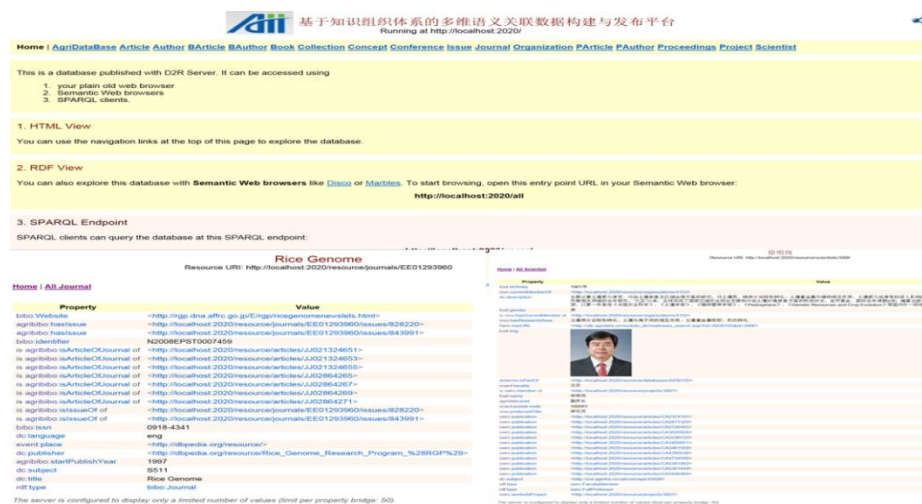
基于知识组织体系的多维语义关联数据构建与发布平台
Running at http://localhost:2020/

Home | AgriDataBase Article Author BArticle BAuthor Book Collection Concept Conference Issue Journal Organization PArticle PAuthor Proceedings Project Scientist

This is a database published with D2R Server. It can be accessed using
1. your plain old web browser
2. Semantic Web browsers
3. SPARQL clients.

1. HTML View

You can use the navigation links at the top of this page to explore the database.

2. RDF View

You can also explore this database with Semantic Web browsers like Disco or Marbles. To start browsing, open this entry point URL in your Semantic Web browser:

http://localhost:2020/all

3. SPARQL Endpoint

SPARQL clients can query the database at this SPARQL endpoint:

Rice Genome
Resource URI: http://localhost:2020/resource/journals/EE01293960

Home | All Journal

| Property | Value |
|---|---|
| bibo:Website | <http://rgp.dna.affrc.go.jp/E/rgp/ricegenomenewslets.html> |
| agribibo:hasIssue | <http://localhost:2020/resource/journals/EE01293960/issues/828220> |
| agribibo:hasIssue | <http://localhost:2020/resource/journals/EE01293960/issues/843991> |
| bibo:identifier | N2008EPST0007459 |
| is agribibo:isArticleOfJournal of | <http://localhost:2020/resource/articles/JJ02132651> |
| is agribibo:isArticleOfJournal of | <http://localhost:2020/resource/articles/JJ02132653> |
| is agribibo:isArticleOfJournal of | <http://localhost:2020/resource/articles/JJ02132655> |
| is agribibo:isArticleOfJournal of | <http://localhost:2020/resource/articles/JJ02864265> |
| is agribibo:isArticleOfJournal of | <http://localhost:2020/resource/articles/JJ02864267> |
| is agribibo:isArticleOfJournal of | <http://localhost:2020/resource/articles/JJ02864269> |
| is agribibo:isArticleOfJournal of | <http://localhost:2020/resource/articles/JJ02864271> |
| is agribibo:isIssueOf of | <http://localhost:2020/resource/journals/EE01293960/issues/828220> |
| is agribibo:isIssueOf of | <http://localhost:2020/resource/journals/EE01293960/issues/843991> |
| bibo:issn | 0918-4341 |
| dc:language | eng |
| event:place | <http://dbpedia.org/resource/> |
| dc:publisher | <http://dbpedia.org/resource/Rice_Genome_Research_Program_%28RGP%29> |
| agribibo:startPublishYear | 1997 |
| dc:subject | S511 |
| dc:title | Rice Genome |
| rdf:type | bibo:Journal |

The server is configured to display only a limited number of values (limit per property bridge: 50).

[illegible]
Resource URI: http://localhost:2020/resource/scientists/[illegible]

Home | All Scientist

| Property | Value |
|---|---|
| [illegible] | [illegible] |